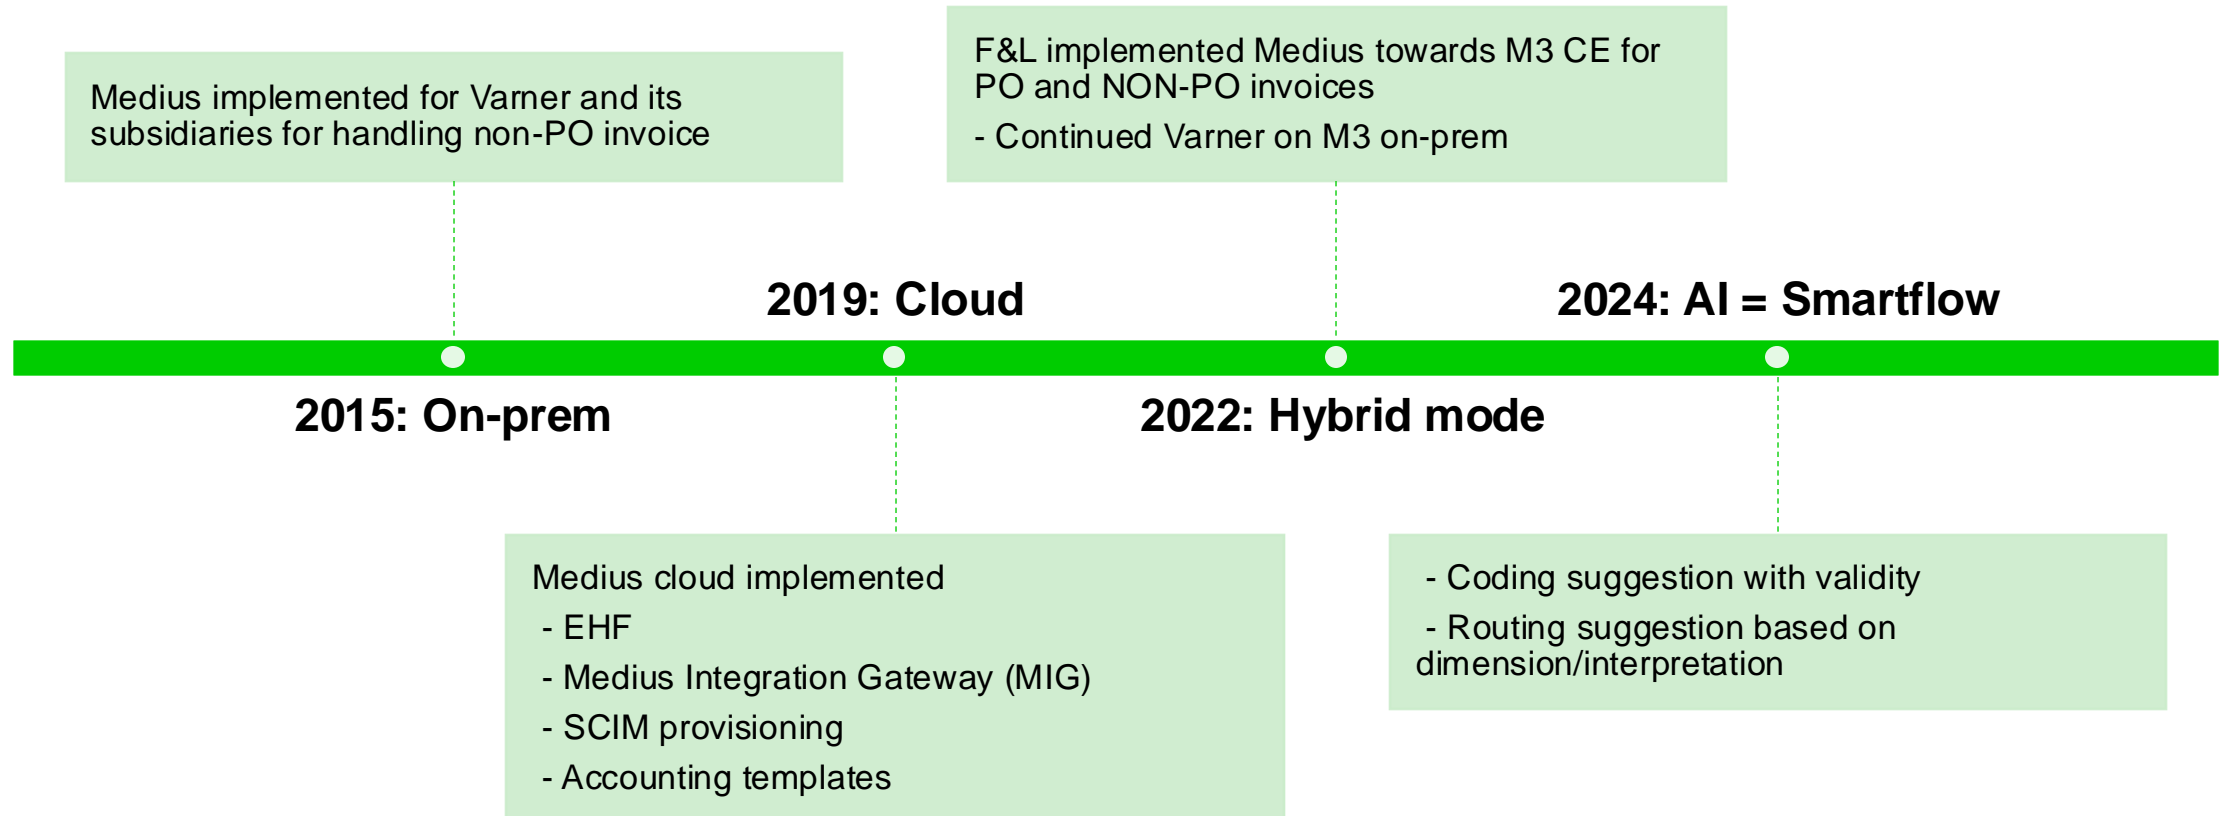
Medius implemented for Varner and its subsidiaries for handling non-PO invoice

F&L implemented Medius towards M3 CE for PO and NON-PO invoices

- Continued Varner on M3 on-prem

2019: Cloud

2024: AI = Smartflow

2015: On-prem

2022: Hybrid mode

Medius cloud implemented

- EHF

- Medius Integration Gateway (MIG)

- SCIM provisioning

- Accounting templates

- Coding suggestion with validity

- Routing suggestion based on dimension/interpretation